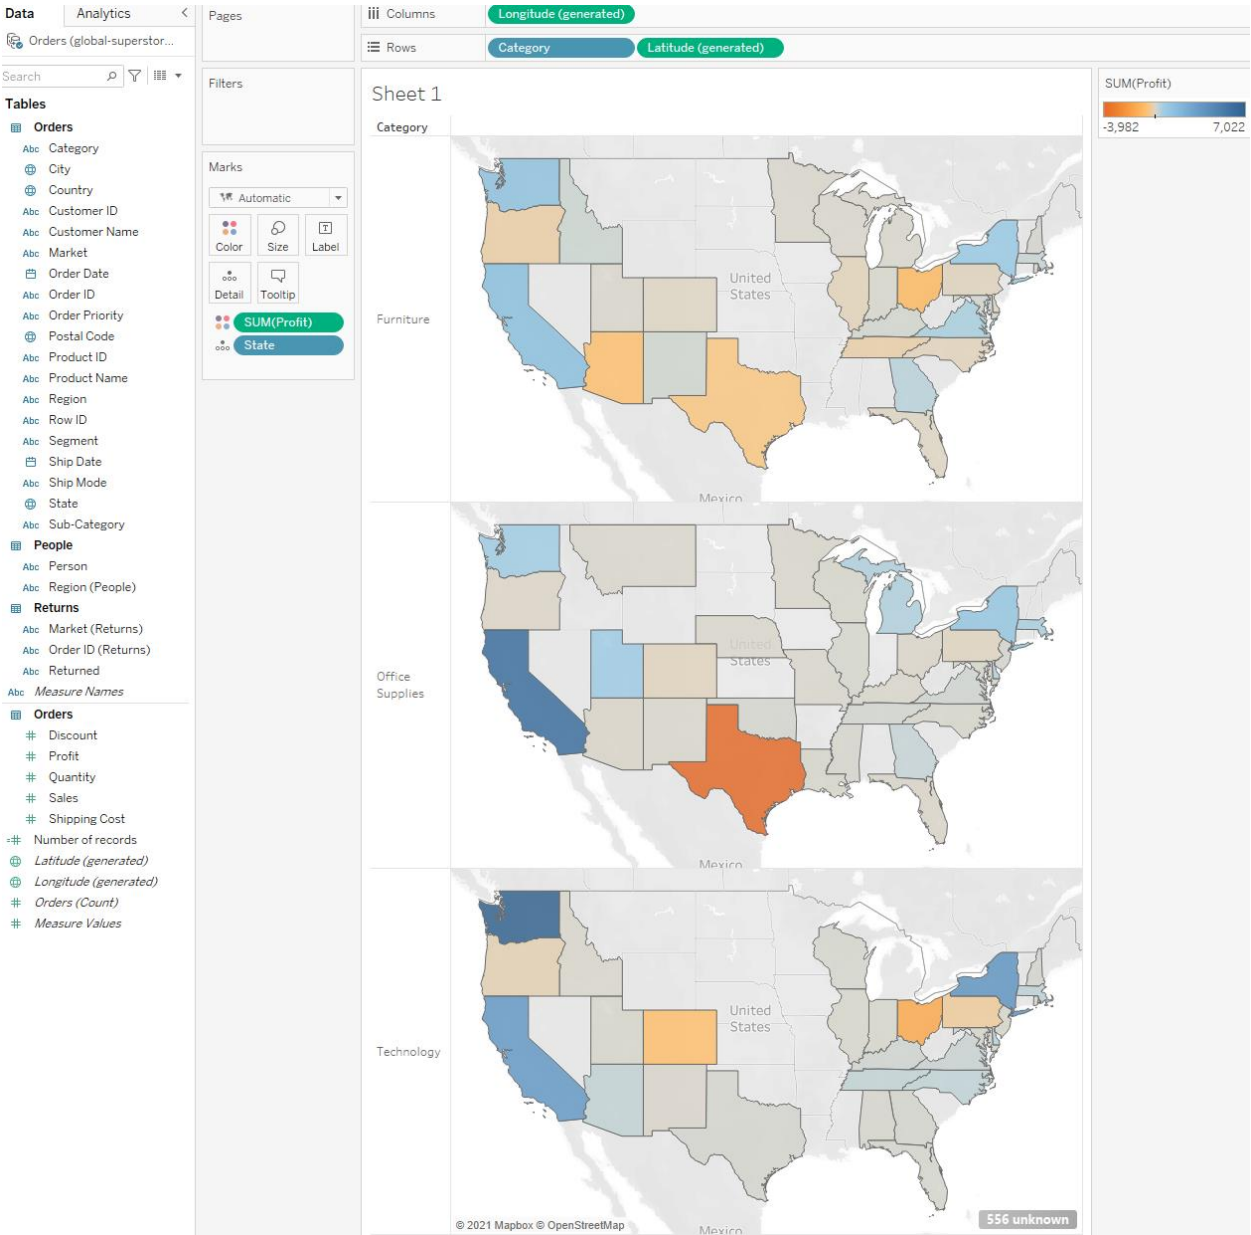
Data Analytics

Orders (global-superstor...

Search

Tables

Orders
Abc Category
City
Country
Abc Customer ID
Abc Customer Name
Abc Market
Order Date
Abc Order ID
Abc Order Priority
Postal Code
Abc Product ID
Abc Product Name
Abc Region
Abc Row ID
Abc Segment
Ship Date
Abc Ship Mode
State
Abc Sub-Category
People
Abc Person
Abc Region (People)
Returns
Abc Market (Returns)
Abc Order ID (Returns)
Abc Returned
Abc Measure Names
Orders
Discount
Profit
Quantity
Sales
Shipping Cost
Number of records
Latitude (generated)
Longitude (generated)
Orders (Count)
Measure Values

Pages

Filters

Marks

Automatic

Color Size Label

Detail Tooltip

SUM(Profit)

State

Columns Longitude (generated)

Rows Category Latitude (generated)

Sheet 1

Category

Furniture

United States

Mexico

Office Supplies

United States

Mexico

Technology

United States

Mexico

© 2021 Mapbox © OpenStreetMap

556 unknown

SUM(Profit)

-3,982 7,022